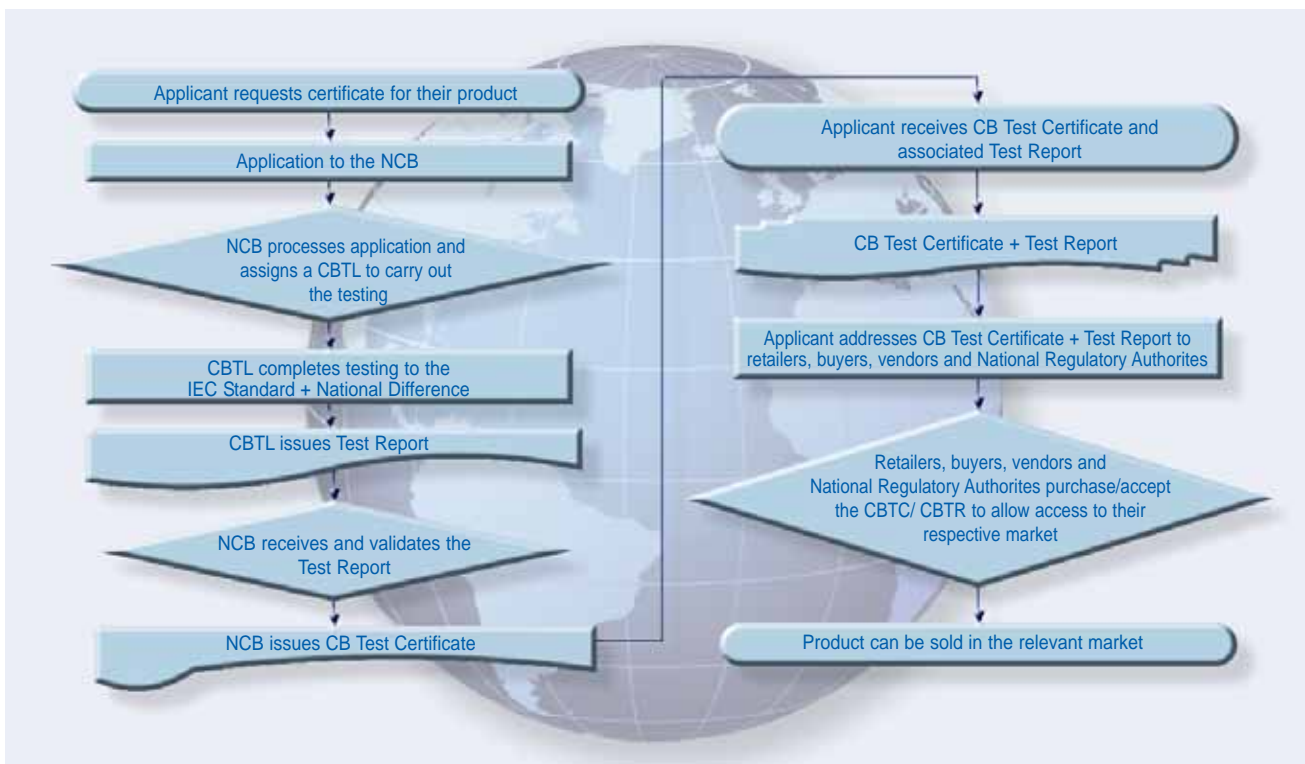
Applicant requests certificate for their product

Application to the NCB

NCB processes application and assigns a CBTL to carry out the testing

CBTL completes testing to the IEC Standard + National Difference

CBTL issues Test Report

NCB receives and validates the Test Report

NCB issues CB Test Certificate

Applicant receives CB Test Certificate and associated Test Report

CB Test Certificate + Test Report

Applicant addresses CB Test Certificate + Test Report to retailers, buyers, vendors and National Regulatory Authorites

Retailers, buyers, vendors and National Regulatory Authorites purchase/accept the CBTC/ CBTR to allow access to their respective market

Product can be sold in the relevant market